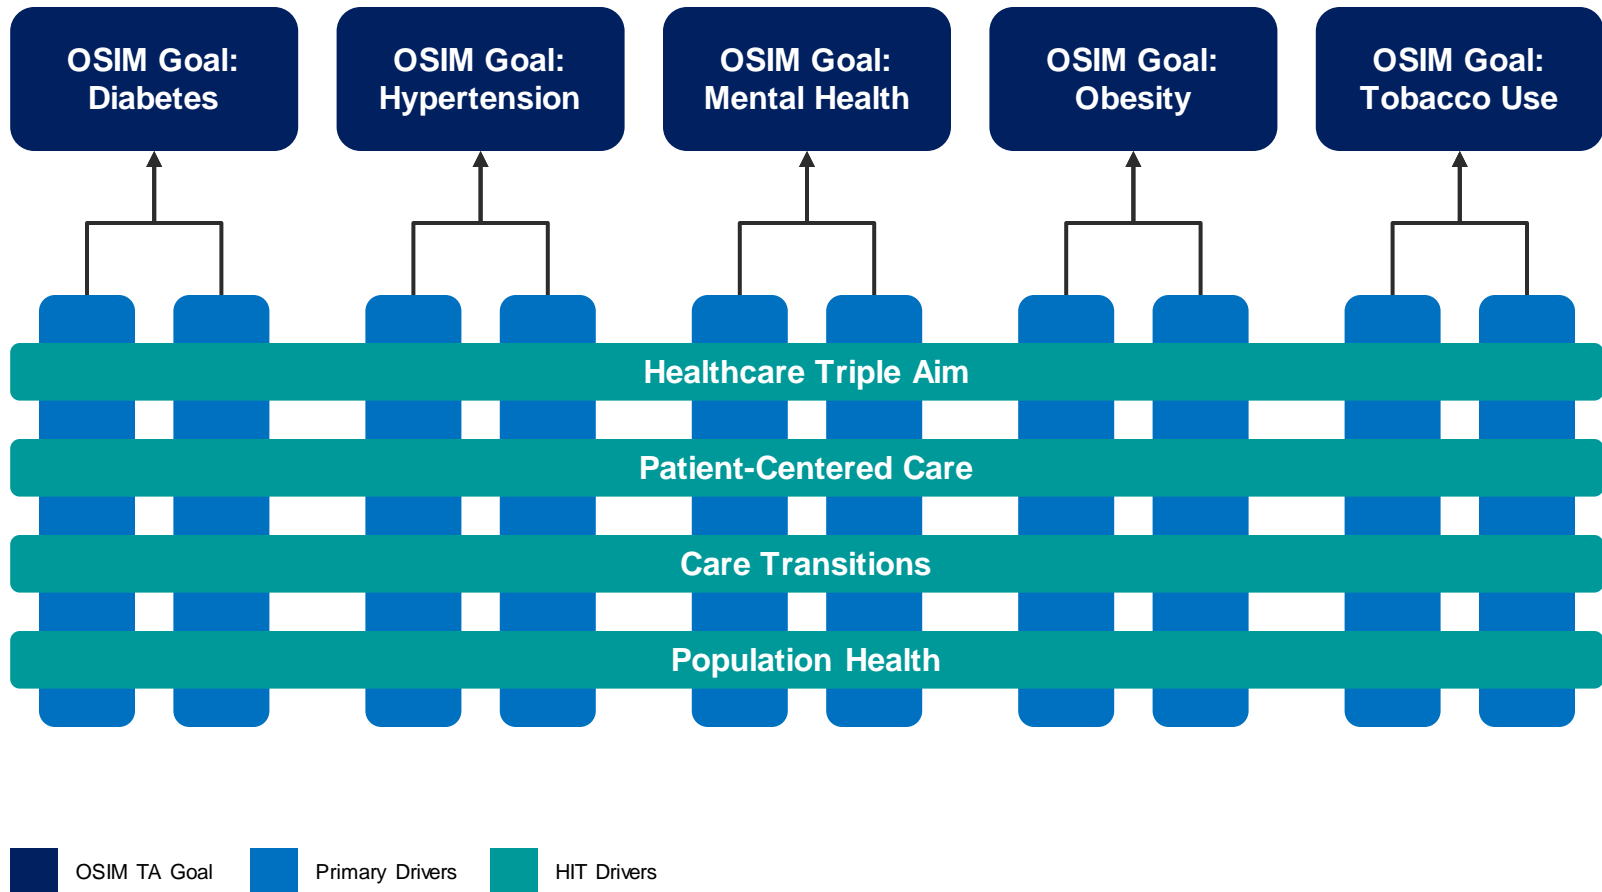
OSIM Goal: Diabetes

OSIM Goal: Hypertension

OSIM Goal: Mental Health

OSIM Goal: Obesity

OSIM Goal: Tobacco Use

Healthcare Triple Aim

Patient-Centered Care

Care Transitions

Population Health

OSIM TA Goal

Primary Drivers

HIT Drivers